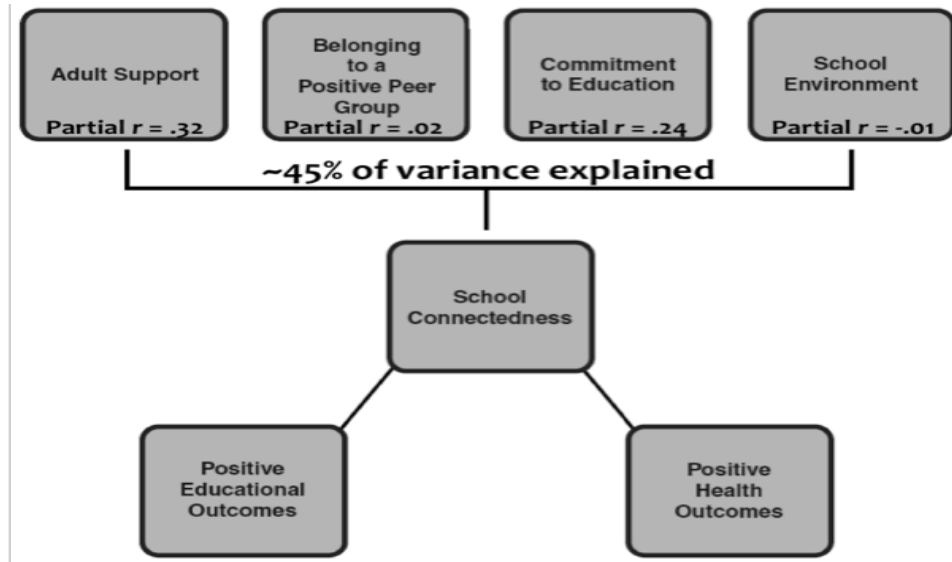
Adult Support

Partial r = .32

Belonging to a Positive Peer Group

Partial r = .02

Commitment to Education

Partial r = .24

School Environment

Partial r = -.01

~45% of variance explained

School Connectedness

Positive Educational Outcomes

Positive Health Outcomes